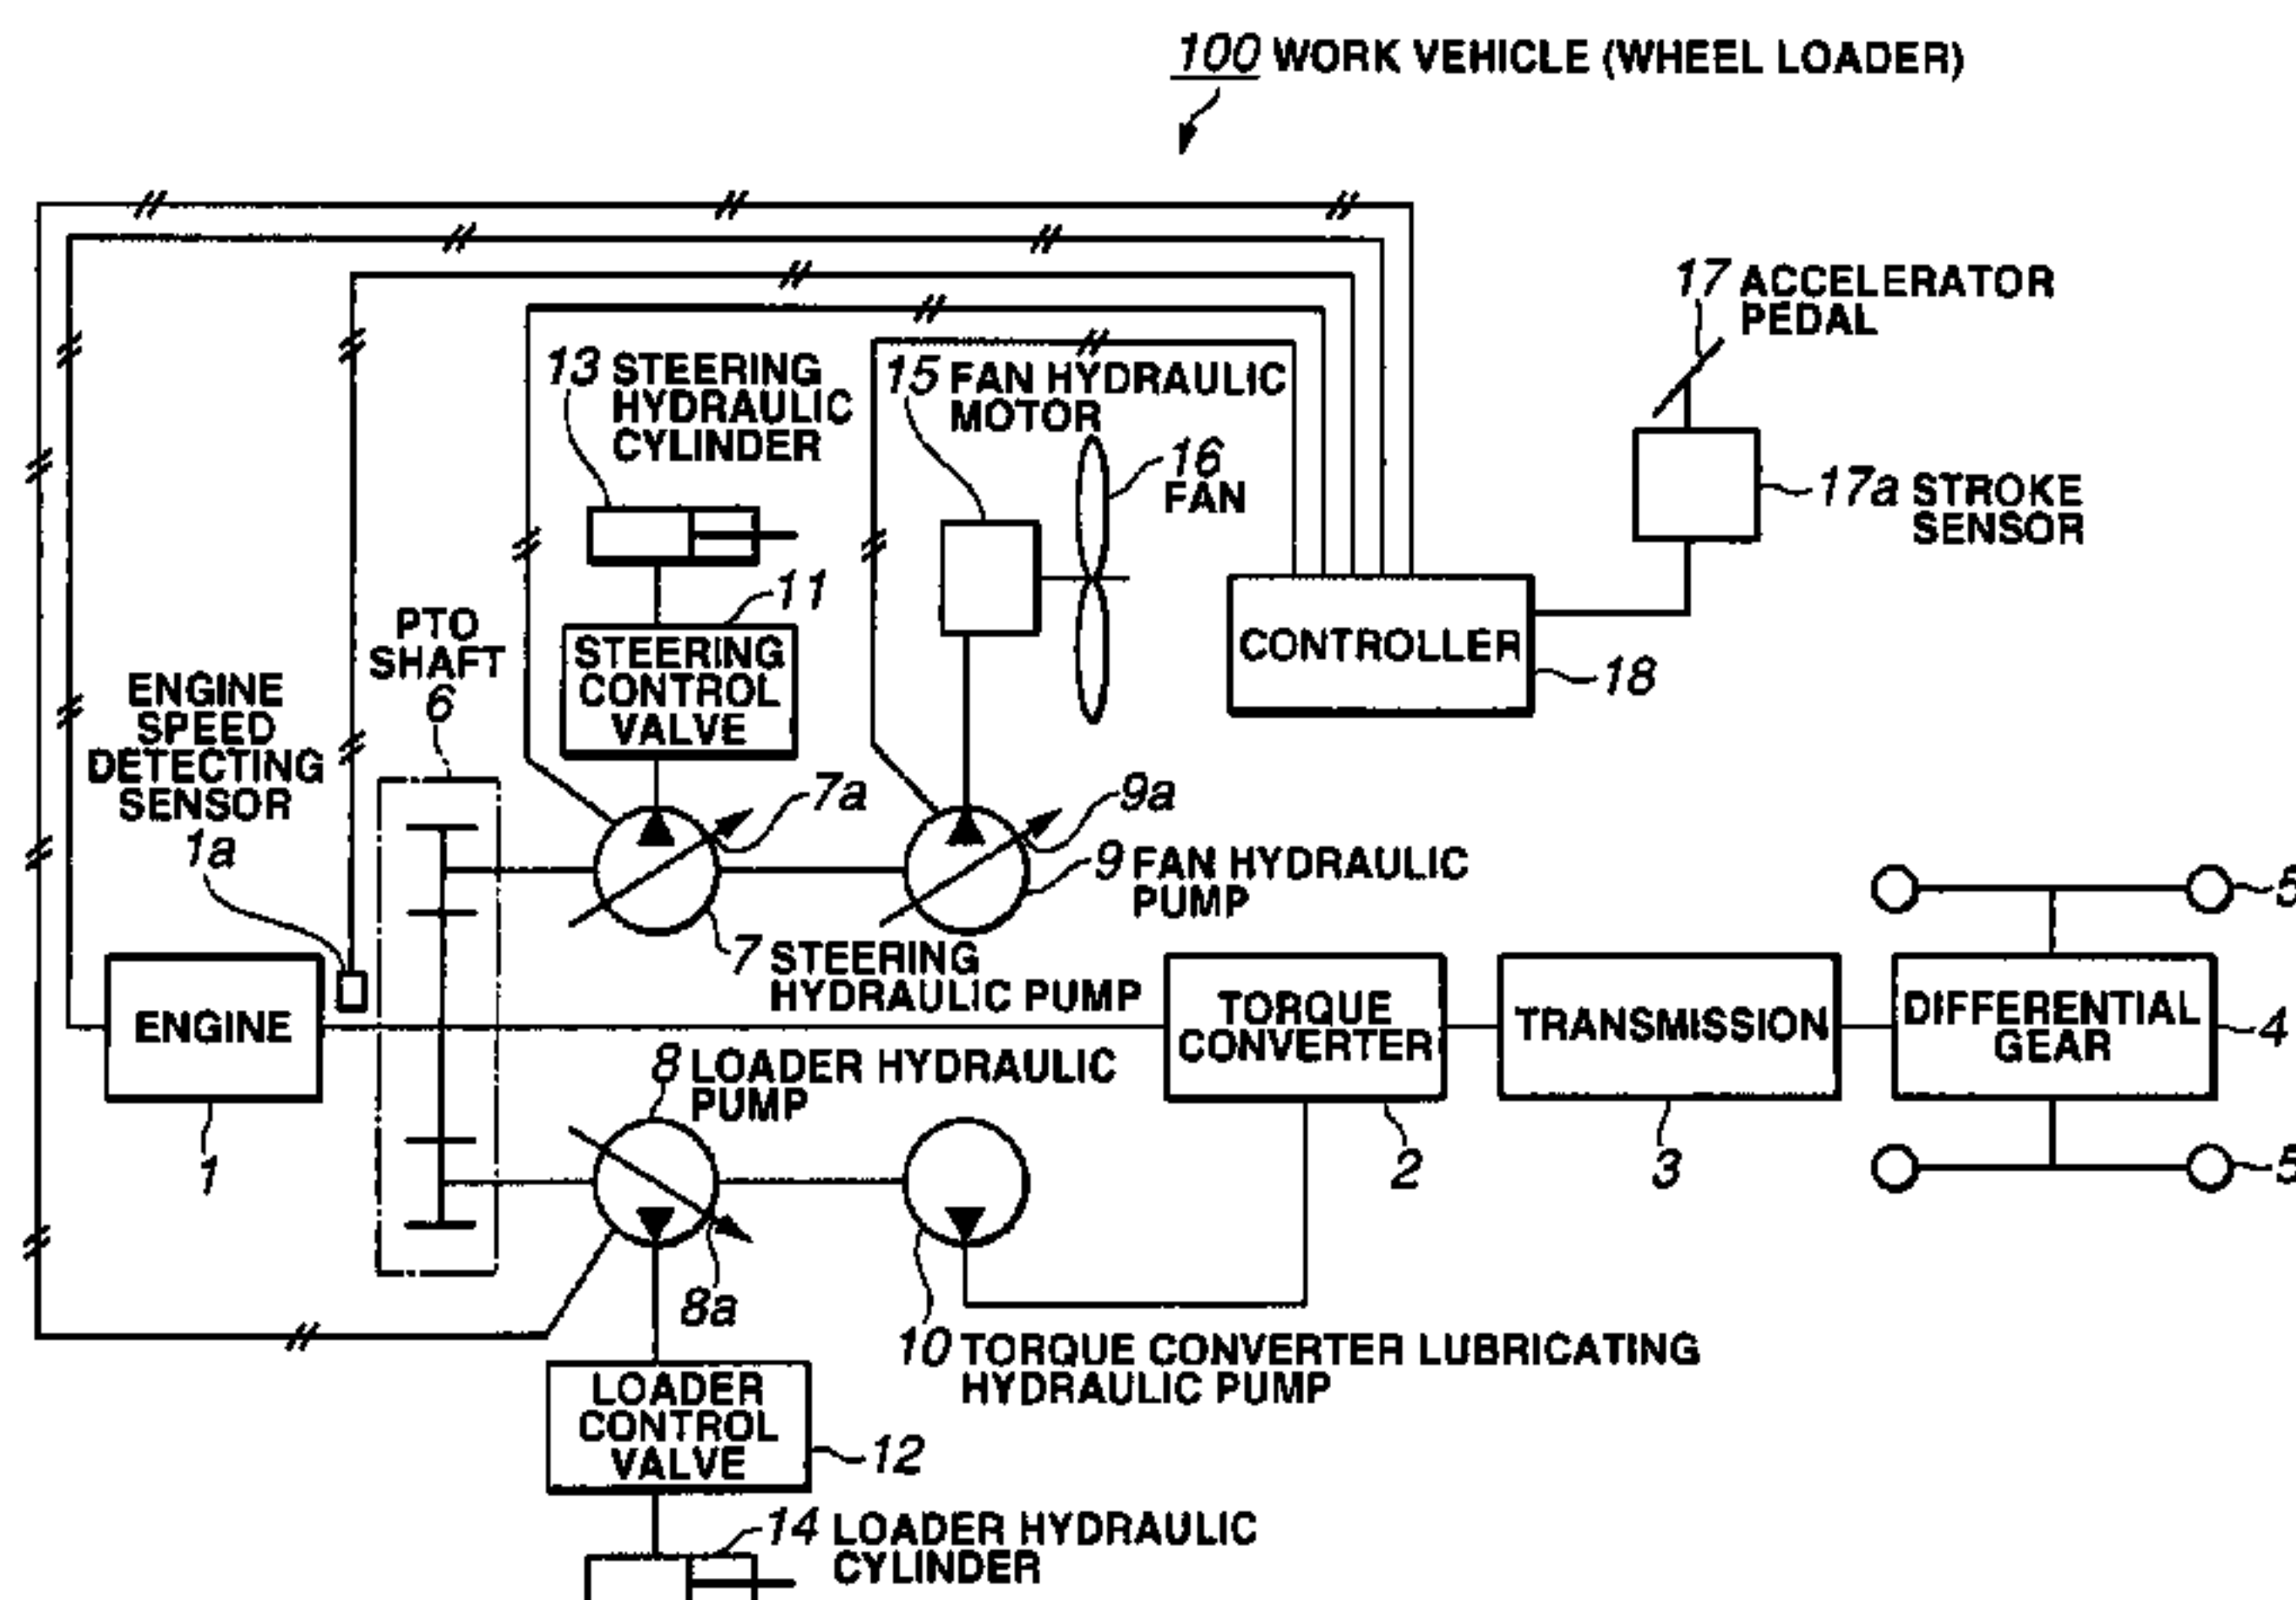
100 WORK VEHICLE (WHEEL LOADER)

17 ACCELERATOR PEDAL

13 STEERING HYDRAULIC CYLINDER

15 FAN HYDRAULIC MOTOR

16 FAN

17a STROKE SENSOR

11

PTO SHAFT 6

STEERING CONTROL VALVE

CONTROLLER

18

ENGINE SPEED DETECTING SENSOR 1a

7a

9a

9 FAN HYDRAULIC PUMP

5

7 STEERING HYDRAULIC PUMP

ENGINE

TORQUE CONVERTER

TRANSMISSION

DIFFERENTIAL GEAR

4

8 LOADER HYDRAULIC PUMP

1

2

3

5

8a

10 TORQUE CONVERTER LUBRICATING HYDRAULIC PUMP

LOADER CONTROL VALVE

12

14 LOADER HYDRAULIC CYLINDER